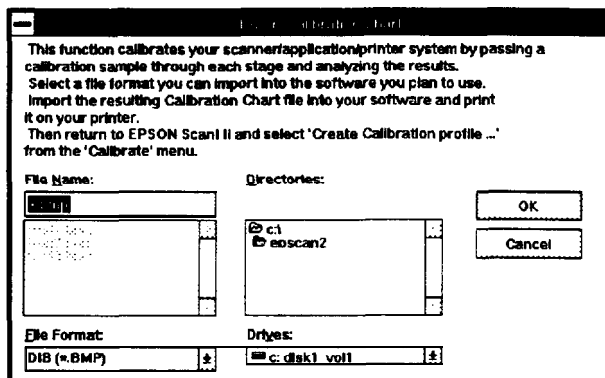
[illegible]

This function calibrates your scanner/application/printer system by passing a calibration sample through each stage and analyzing the results.
Select a file format you can import into the software you plan to use.
Import the resulting Calibration Chart file into your software and print it on your printer.
Then return to EPSON ScanII and select 'Create Calibration profile ...' from the 'Calibrate' menu.

File Name:
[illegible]
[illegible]

Directories:
c:\
epscan2

OK

Cancel

File Format:
DIB (*.BMP)

Drives:
c: disk1_vol1